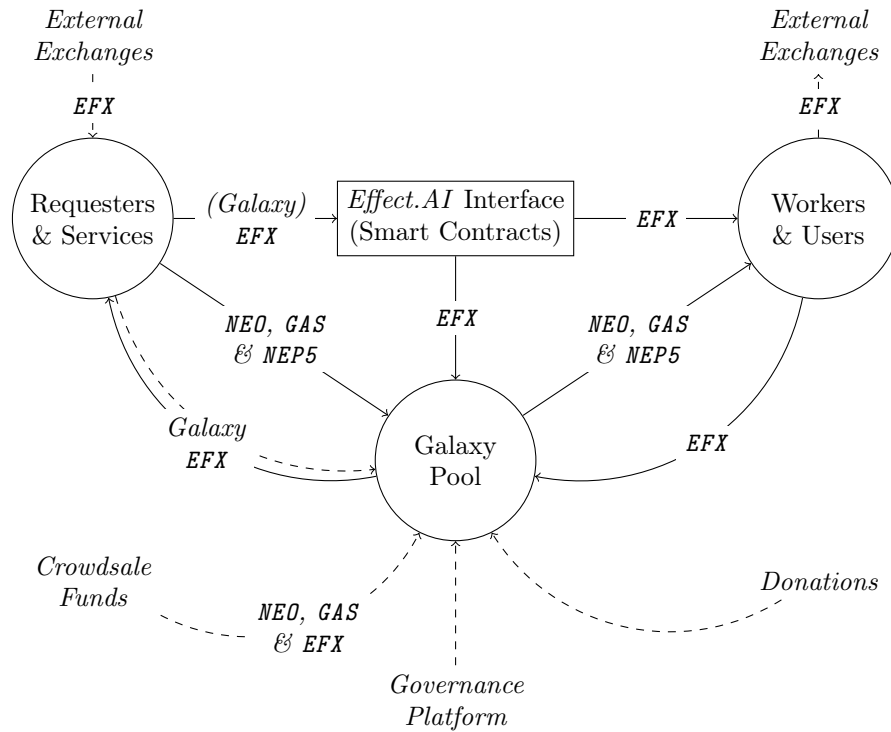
External Exchanges

EFX

External Exchanges

EFX

Requesters & Services

(Galaxy) EFX

Effect.AI Interface (Smart Contracts)

EFX

Workers & Users

NEO, GAS & NEP5

EFX

NEO, GAS & NEP5

Galaxy EFX

Galaxy Pool

EFX

Crowdsale Funds

NEO, GAS & EFX

Donations

Governance Platform